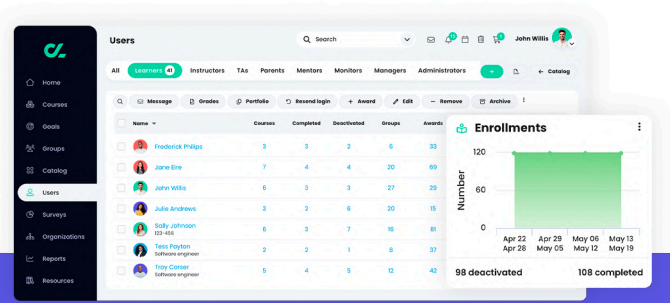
Home
Courses
Goals
Groups
Catalog
Users
Surveys
Organizations
Reports
Resources

Users

Search

10
9
John Willis

All Learners 41 Instructors TAs Parents Mentors Monitors Managers Administrators + Catalog

Message Grades Portfolio Resend login Award Edit Remove Archive

| Name | Courses | Completed | Deactivated | Groups | Awards |
|---|---|---|---|---|---|
| Frederick Philips | 3 | 3 | 2 | 6 | 33 |
| Jane Eire | 7 | 4 | 4 | 20 | 69 |
| John Willis | 6 | 3 | 3 | 27 | 29 |
| Julie Andrews | 3 | 2 | 6 | 20 | 15 |
| Sally Johnson 123-456 | 6 | 3 | 7 | 16 | 81 |
| Tess Payton Software engineer | 2 | 2 | 1 | 8 | 37 |
| Troy Carser Software engineer | 5 | 4 | 5 | 12 | 42 |

Enrollments

Number
120
60
0
Apr 22 Apr 28
Apr 29 May 05
May 06 May 12
May 13 May 19

98 deactivated
108 completed